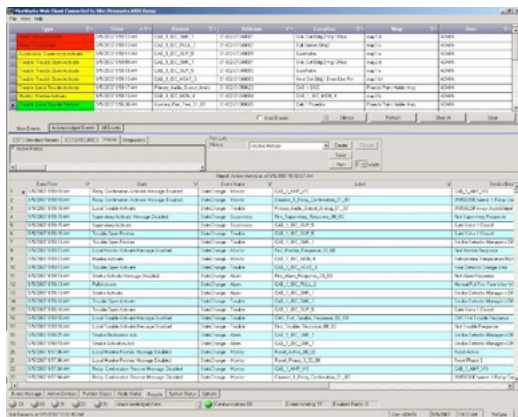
FirstVision Web Client Connected to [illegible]

File View Help

| Type | Time | Device | Address | Location | Map | User |
|---|---|---|---|---|---|---|
| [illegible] | 3/5/2007 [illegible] | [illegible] | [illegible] | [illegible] | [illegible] | ADMIN |
| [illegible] | 3/5/2007 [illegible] | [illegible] | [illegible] | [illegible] | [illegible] | ADMIN |
| Supervisory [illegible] | 3/5/2007 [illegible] | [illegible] | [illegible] | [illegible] | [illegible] | ADMIN |
| Trouble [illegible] | 3/5/2007 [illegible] | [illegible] | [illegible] | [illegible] | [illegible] | ADMIN |
| Trouble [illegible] | 3/5/2007 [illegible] | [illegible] | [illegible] | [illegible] | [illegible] | ADMIN |
| Trouble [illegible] | 3/5/2007 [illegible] | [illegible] | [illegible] | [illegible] | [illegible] | ADMIN |
| Trouble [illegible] | 3/5/2007 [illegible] | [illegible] | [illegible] | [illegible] | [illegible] | ADMIN |
| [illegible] | 3/5/2007 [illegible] | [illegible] | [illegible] | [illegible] | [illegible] | ADMIN |
| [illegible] | 3/5/2007 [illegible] | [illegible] | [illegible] | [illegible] | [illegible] | ADMIN |

Host Events Silence Refresh Clear All Close

New Events Acknowledged Events All Events

Report Active History as of 3/5/2007 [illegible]

Create Save Run

| Date/Time | State | Event Name | Label | Device |
|---|---|---|---|---|
| 3/5/2007 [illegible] | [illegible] | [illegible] | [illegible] | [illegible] |

Event Message Active Events Problem Status Node Status Reports System Status Options

Communication OK